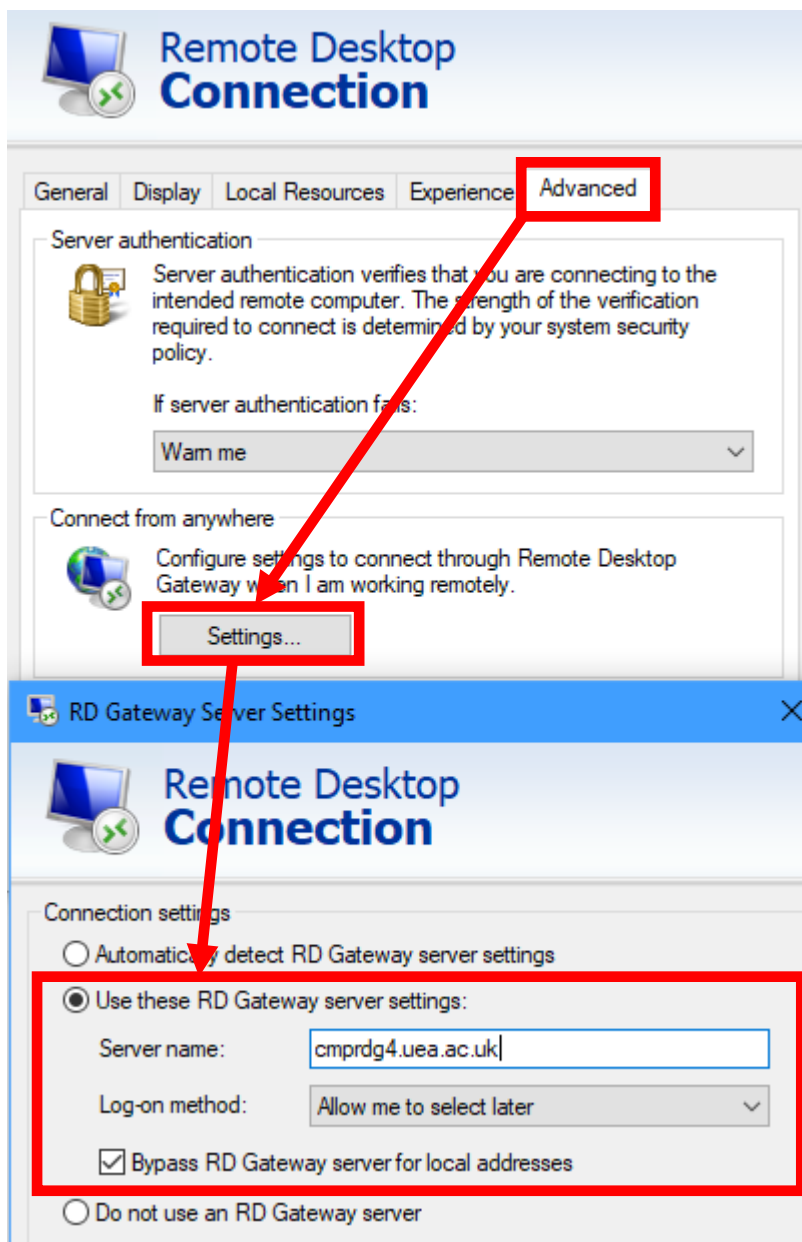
Remote Desktop
Connection

General | Display | Local Resources | Experience | Advanced

Server authentication

Server authentication verifies that you are connecting to the intended remote computer. The strength of the verification required to connect is determined by your system security policy.

If server authentication fails:

Warn me

Connect from anywhere

Configure settings to connect through Remote Desktop Gateway when I am working remotely.

Settings...

RD Gateway Server Settings

Remote Desktop
Connection

Connection settings

Automatically detect RD Gateway server settings

Use these RD Gateway server settings:

Server name: cmprdg4.uea.ac.uk

Log-on method: Allow me to select later

Bypass RD Gateway server for local addresses

Do not use an RD Gateway server